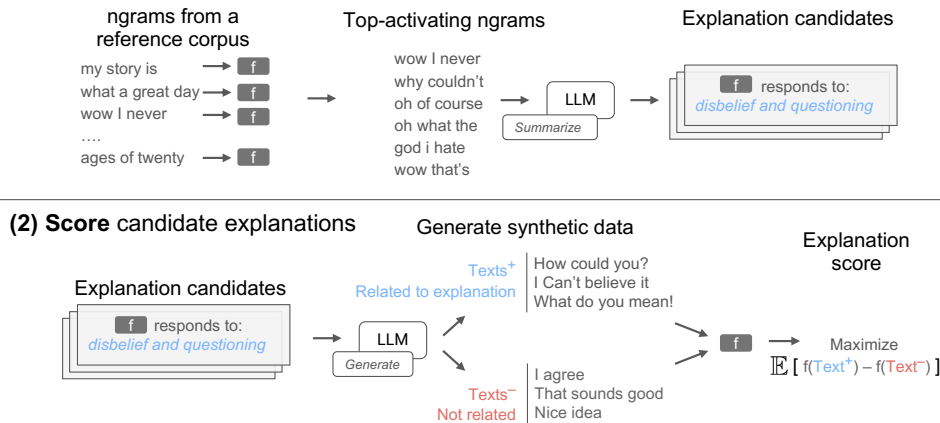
ngrams from a reference corpus

my story is → f
what a great day → f
wow I never → f
....
ages of twenty → f

Top-activating ngrams

wow I never
why couldn't
oh of course
oh what the
god i hate
wow that's

LLM
Summarize

Explanation candidates

f responds to:
disbelief and questioning

(2) Score candidate explanations

Explanation candidates

f responds to:
disbelief and questioning

LLM
Generate

Generate synthetic data

Texts$^+$
Related to explanation

How could you?
I Can't believe it
What do you mean!

Texts$^-$
Not related

I agree
That sounds good
Nice idea

f

Explanation score

Maximize
$\mathbb{E}$ [ f(Text$^+$) – f(Text$^-$) ]